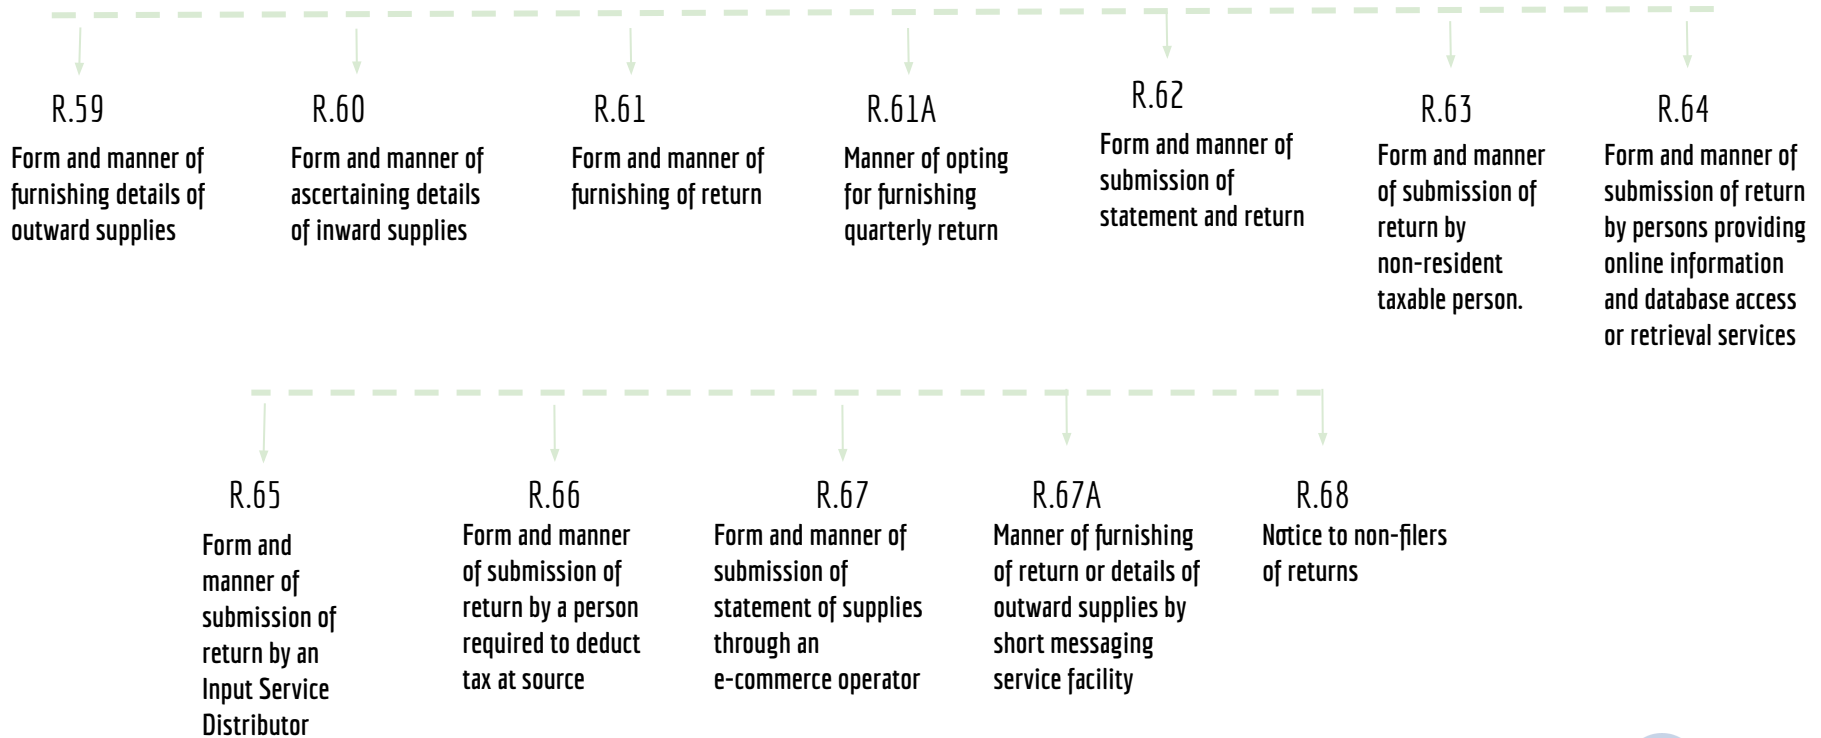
R.59
Form and manner of furnishing details of outward supplies

R.60
Form and manner of ascertaining details of inward supplies

R.61
Form and manner of furnishing of return

R.61A
Manner of opting for furnishing quarterly return

R.62
Form and manner of submission of statement and return

R.63
Form and manner of submission of return by non-resident taxable person.

R.64
Form and manner of submission of return by persons providing online information and database access or retrieval services

R.65
Form and manner of submission of return by an Input Service Distributor

R.66
Form and manner of submission of return by a person required to deduct tax at source

R.67
Form and manner of submission of statement of supplies through an e-commerce operator

R.67A
Manner of furnishing of return or details of outward supplies by short messaging service facility

R.68
Notice to non-filers of returns